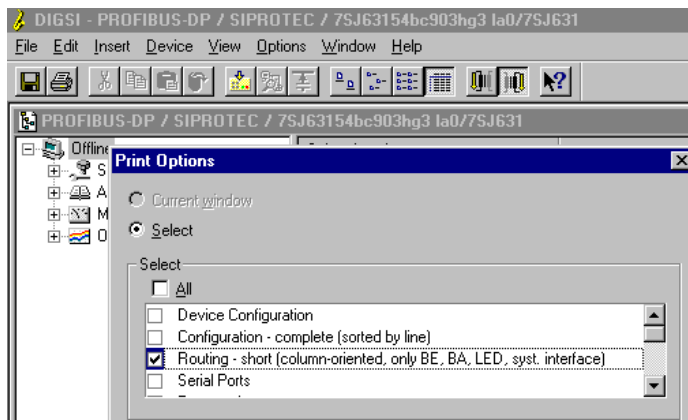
DIGSI - PROFIBUS-DP / SIPROTEC / 7SJ63154bc903hg3 la0/7SJ631

File Edit Insert Device View Options Window Help

PROFIBUS-DP / SIPROTEC / 7SJ63154bc903hg3 la0/7SJ631

Offline
S
A
M
O

Print Options

Current window
Select

Select
All
Device Configuration
Configuration - complete (sorted by line)
Routing - short (column-oriented, only BE, BA, LED, syst. interface)
Serial Ports
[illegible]